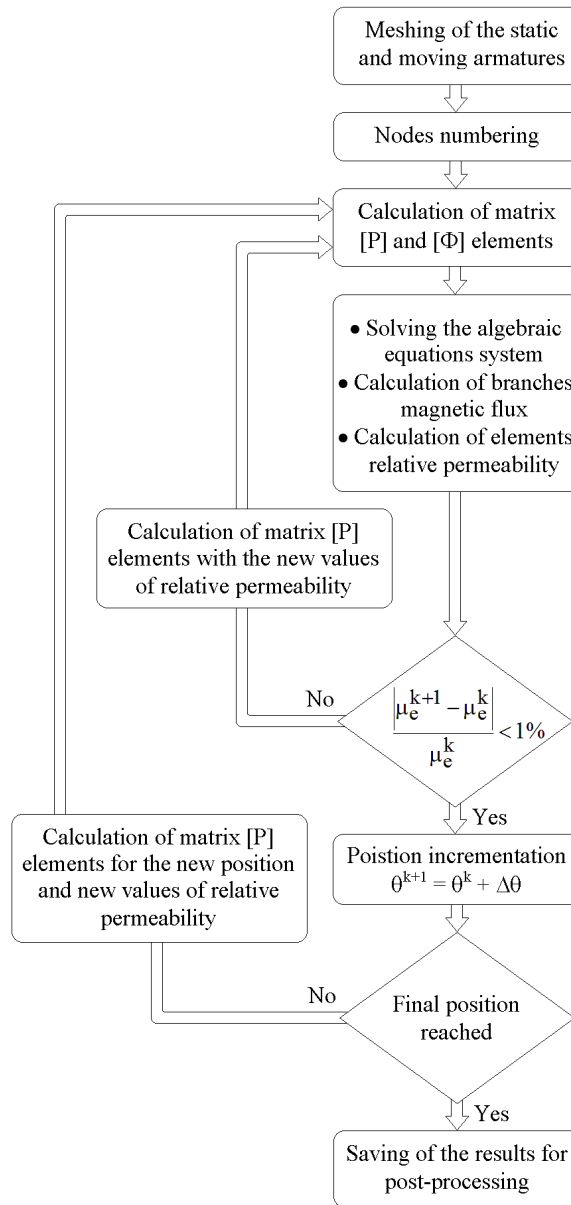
Meshing of the static and moving armatures

Nodes numbering

Calculation of matrix [P] and [Φ] elements

• Solving the algebraic equations system
• Calculation of branches magnetic flux
• Calculation of elements relative permeability

Calculation of matrix [P] elements with the new values of relative permeability

No

$\frac{\left|\mu_e^{k+1} - \mu_e^k\right|}{\mu_e^k} < 1\%$

Yes

Calculation of matrix [P] elements for the new position and new values of relative permeability

Poistion incrementation
$\theta^{k+1} = \theta^k + \Delta\theta$

No

Final position reached

Yes

Saving of the results for post-processing